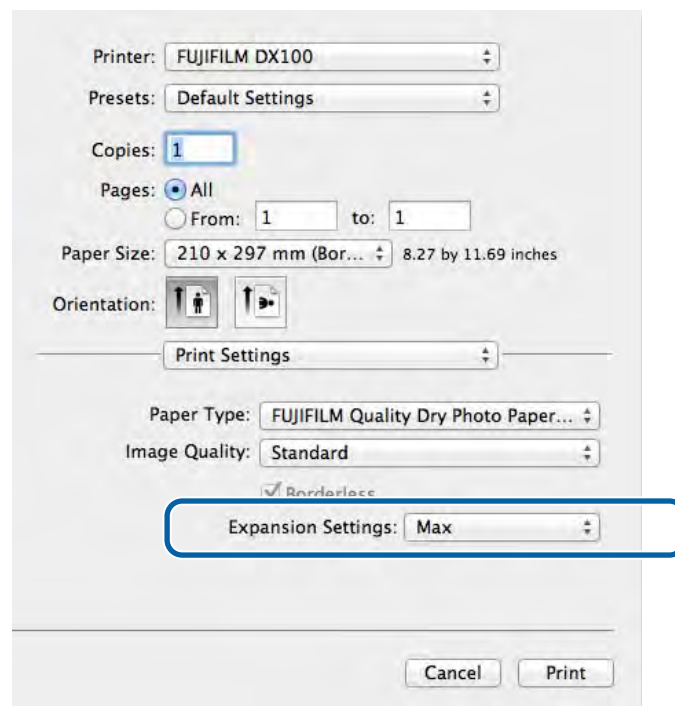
Printer: FUJIFILM DX100

Presets: Default Settings

Copies: 1

Pages: All

From: 1 to: 1

Paper Size: 210 x 297 mm (Bor... 8.27 by 11.69 inches

Orientation:

Print Settings

Paper Type: FUJIFILM Quality Dry Photo Paper...

Image Quality: Standard

Borderless

Expansion Settings: Max

Cancel

Print